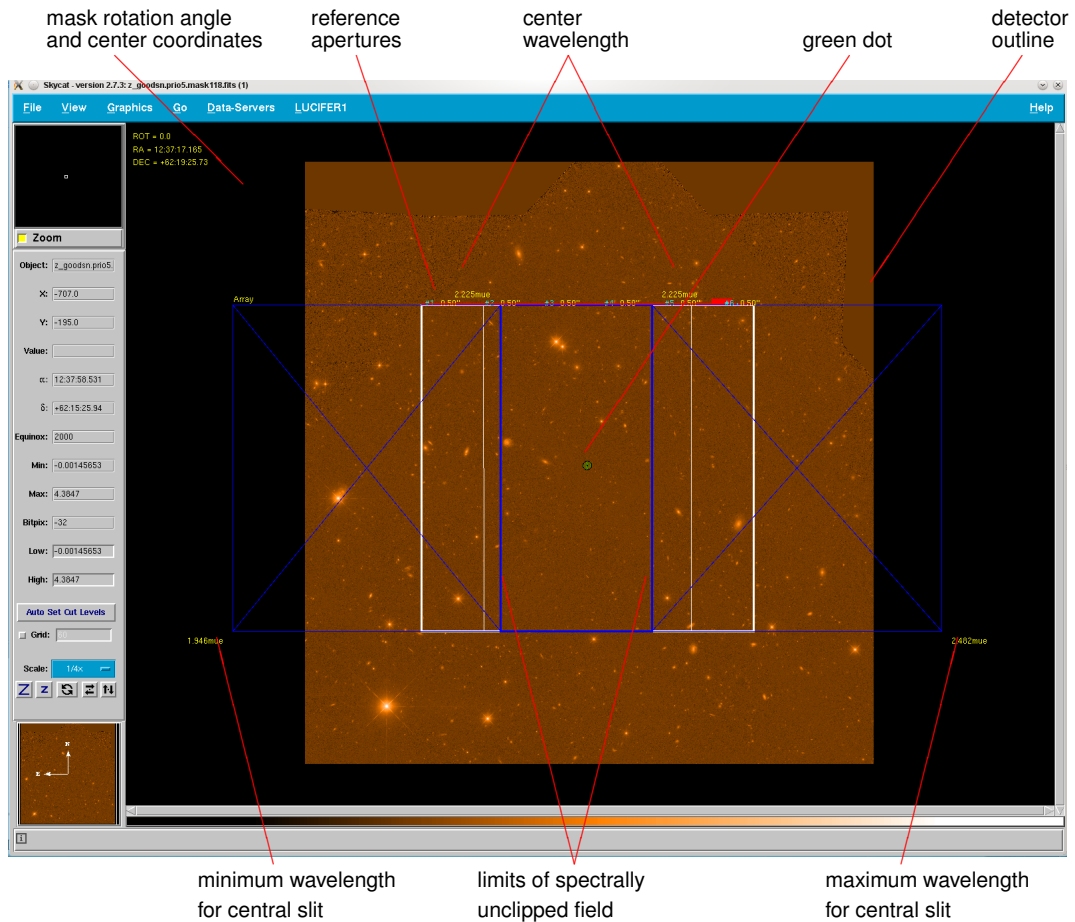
mask rotation angle and center coordinates

reference apertures

center wavelength

green dot

detector outline

Skycat - version 2.7.3: z_goodsn.prio5.mask118.fits (1)

File View Graphics Go Data-Servers LUCIFER1 Help

ROT = 0.0
RA = 12:37:17.165
DEC = +62:19:25.73

Zoom

Object: z_goodsn.prio5

X: -707.0

Y: -195.0

Value:

α: 12:37:58.531

δ: +62:15:25.94

Equinox: 2000

Min: -0.00145653

Max: 4.3847

Bitpix: -32

Low: -0.00145653

High: 4.3847

Auto Set Cut Levels

Grid:

Scale: 1/4x

Array

2.225mue

2.225mue

#1 0.50" #2 0.50" #3 0.50" #4 0.50" #5 0.50" #6 0.50"

1.946mue

2.462mue

minimum wavelength for central slit

limits of spectrally unclipped field

maximum wavelength for central slit